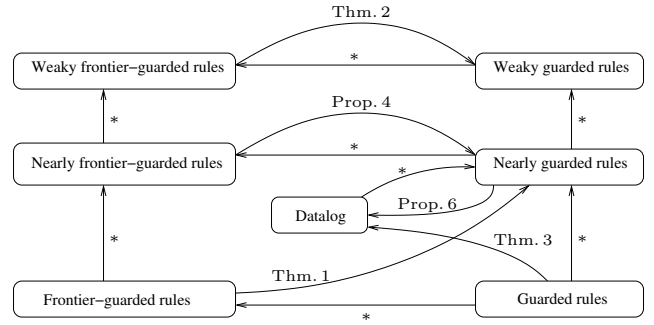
Thm. 2

Weaky frontier−guarded rules

*

Weaky guarded rules

*

Prop. 4

*

Nearly frontier−guarded rules

*

Nearly guarded rules

*

Datalog

Prop. 6

*

Thm. 3

*

Thm. 1

Frontier−guarded rules

Guarded rules

*